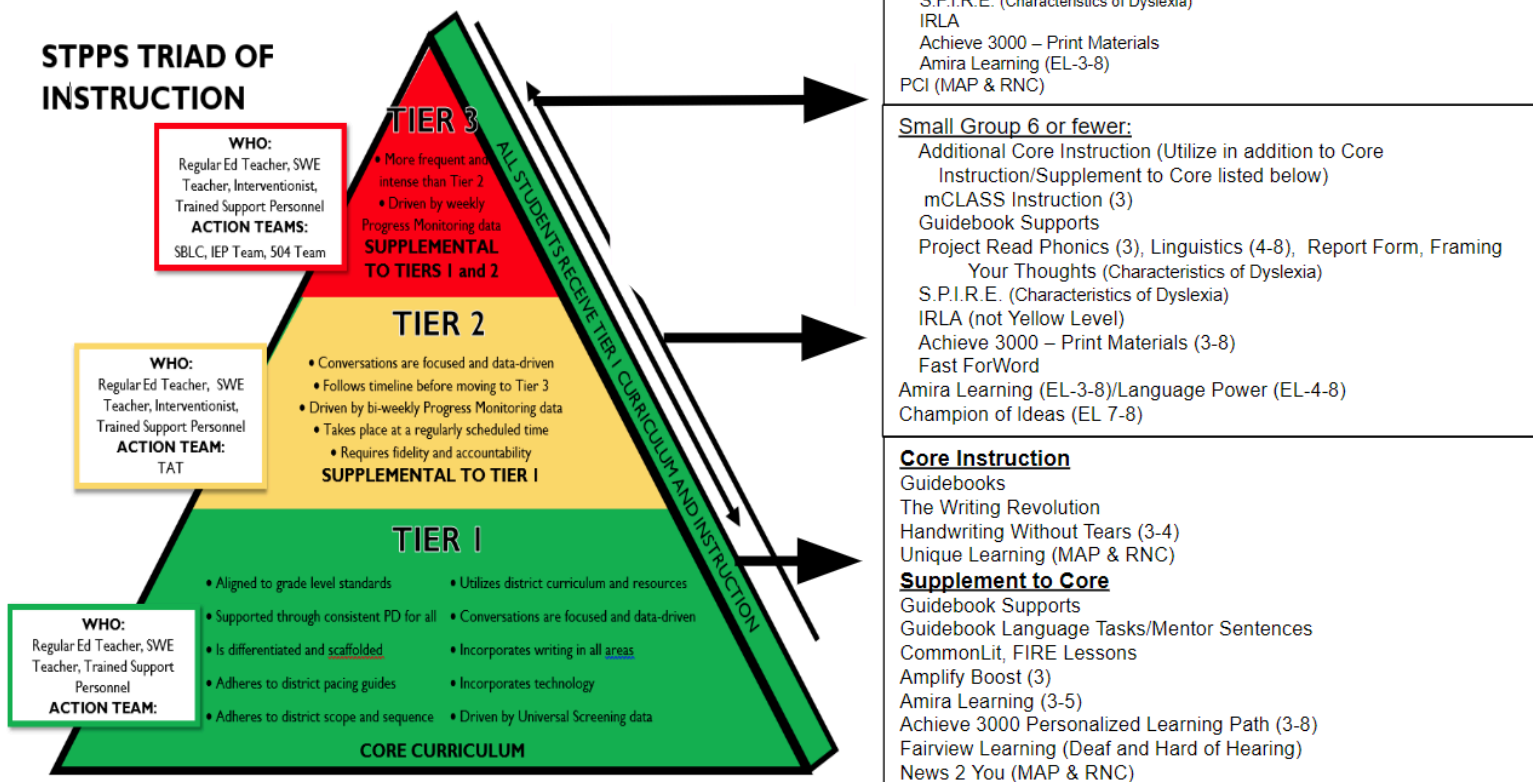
STPPS TRIAD OF INSTRUCTION

WHO:
Regular Ed Teacher, SWE Teacher, Interventionist, Trained Support Personnel
ACTION TEAMS:
SBLC, IEP Team, 504 Team

TIER 3
• More frequent and intense than Tier 2
• Driven by weekly Progress Monitoring data
SUPPLEMENTAL TO TIERS 1 and 2

WHO:
Regular Ed Teacher, SWE Teacher, Interventionist, Trained Support Personnel
ACTION TEAM:
TAT

TIER 2
• Conversations are focused and data-driven
• Follows timeline before moving to Tier 3
• Driven by bi-weekly Progress Monitoring data
• Takes place at a regularly scheduled time
• Requires fidelity and accountability
SUPPLEMENTAL TO TIER I

TIER 1
• Aligned to grade level standards
• Supported through consistent PD for all
• Is differentiated and scaffolded
• Adheres to district pacing guides
• Adheres to district scope and sequence
• Utilizes district curriculum and resources
• Conversations are focused and data-driven
• Incorporates writing in all areas
• Incorporates technology
• Driven by Universal Screening data
CORE CURRICULUM

WHO:
Regular Ed Teacher, SWE Teacher, Trained Support Personnel
ACTION TEAM:

ALL STUDENTS RECEIVE TIER I CURRICULUM AND INSTRUCTION

S.P.I.R.E. (Characteristics of Dyslexia)
IRLA
Achieve 3000 – Print Materials
Amira Learning (EL-3-8)
PCI (MAP & RNC)

Small Group 6 or fewer:
Additional Core Instruction (Utilize in addition to Core Instruction/Supplement to Core listed below)
mCLASS Instruction (3)
Guidebook Supports
Project Read Phonics (3), Linguistics (4-8), Report Form, Framing Your Thoughts (Characteristics of Dyslexia)
S.P.I.R.E. (Characteristics of Dyslexia)
IRLA (not Yellow Level)
Achieve 3000 – Print Materials (3-8)
Fast ForWord
Amira Learning (EL-3-8)/Language Power (EL-4-8)
Champion of Ideas (EL 7-8)

Core Instruction
Guidebooks
The Writing Revolution
Handwriting Without Tears (3-4)
Unique Learning (MAP & RNC)
Supplement to Core
Guidebook Supports
Guidebook Language Tasks/Mentor Sentences
CommonLit, FIRE Lessons
Amplify Boost (3)
Amira Learning (3-5)
Achieve 3000 Personalized Learning Path (3-8)
Fairview Learning (Deaf and Hard of Hearing)
News 2 You (MAP & RNC)